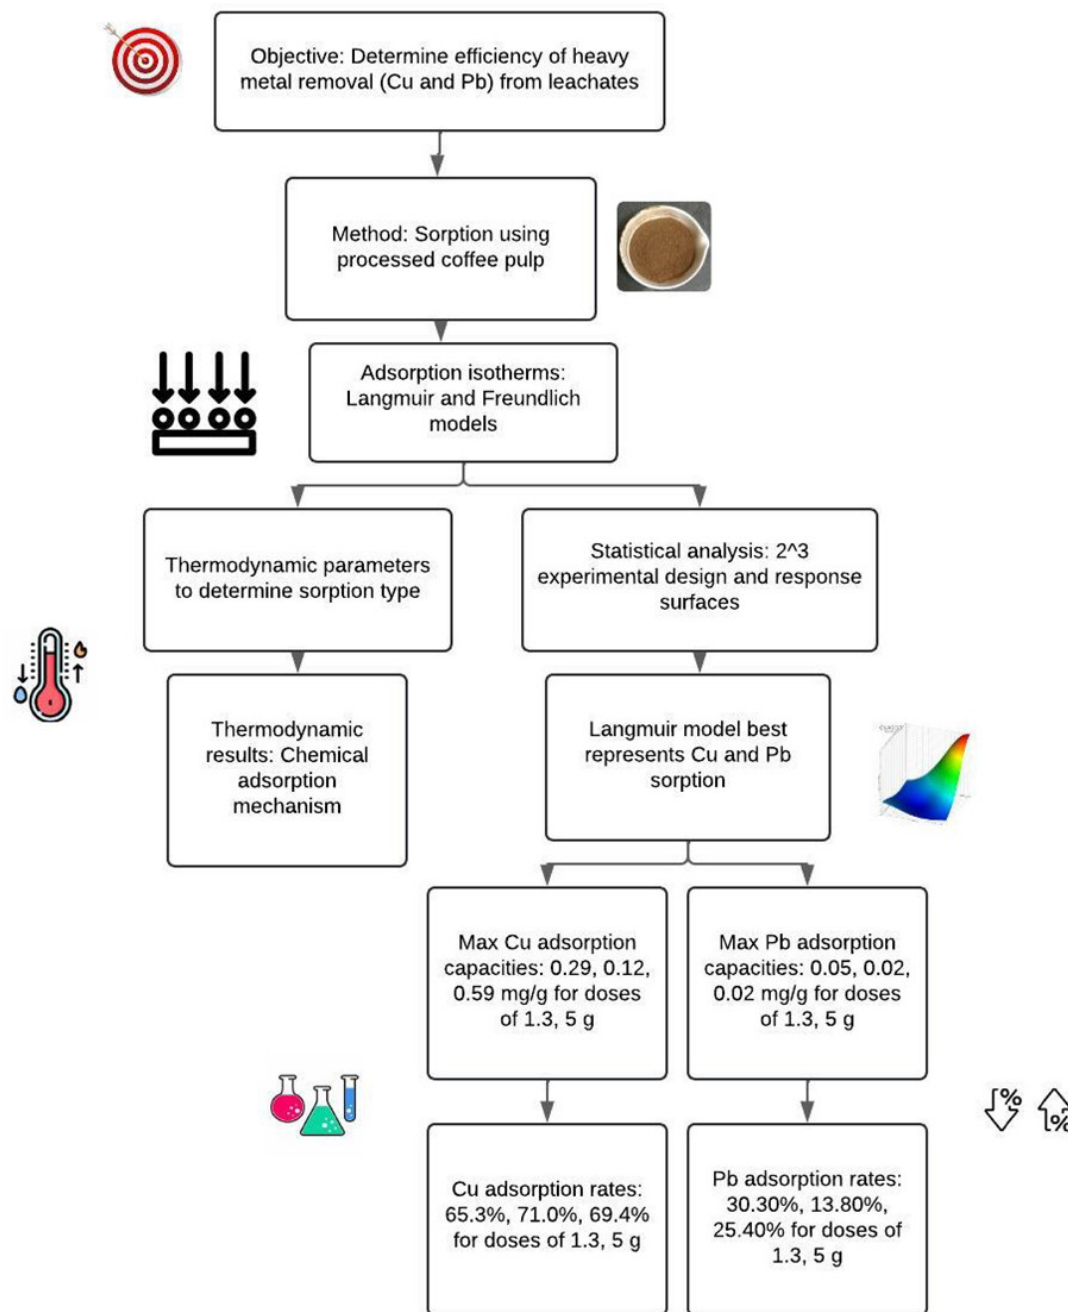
Objective: Determine efficiency of heavy metal removal (Cu and Pb) from leachates

Method: Sorption using processed coffee pulp

Adsorption isotherms: Langmuir and Freundlich models

Thermodynamic parameters to determine sorption type

Statistical analysis: 2^3 experimental design and response surfaces

Thermodynamic results: Chemical adsorption mechanism

Langmuir model best represents Cu and Pb sorption

Max Cu adsorption capacities: 0.29, 0.12, 0.59 mg/g for doses of 1.3, 5 g

Max Pb adsorption capacities: 0.05, 0.02, 0.02 mg/g for doses of 1.3, 5 g

Cu adsorption rates: 65.3%, 71.0%, 69.4% for doses of 1.3, 5 g

Pb adsorption rates: 30.30%, 13.80%, 25.40% for doses of 1.3, 5 g

%

%